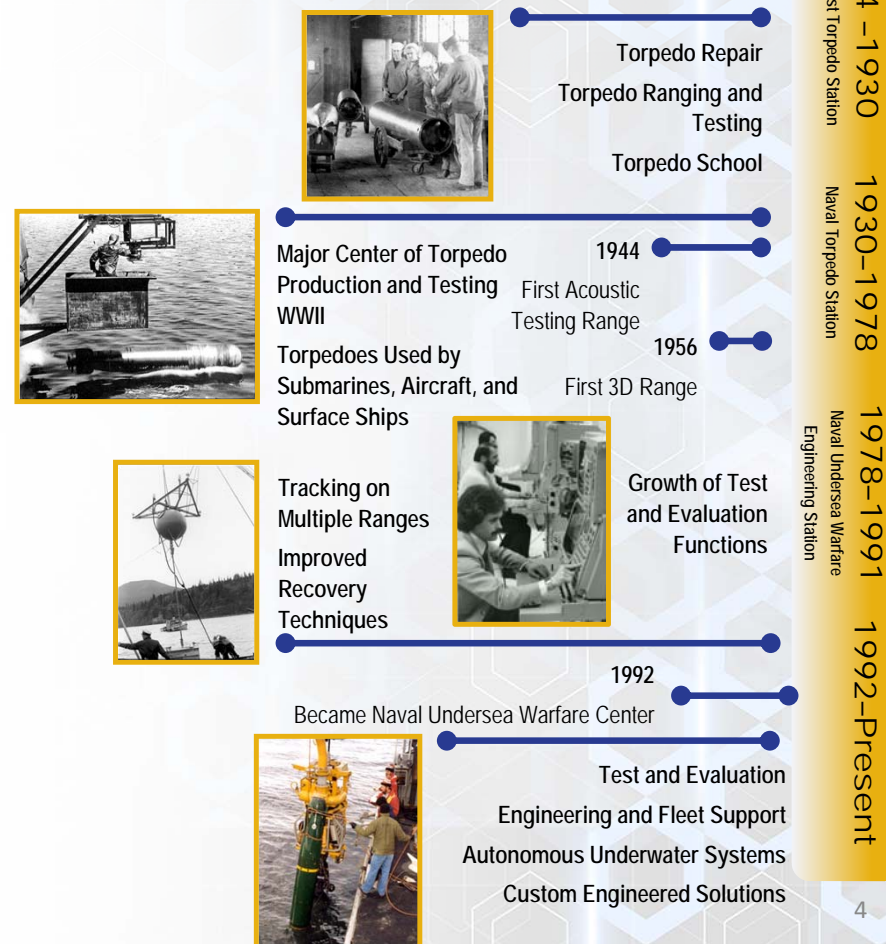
Torpedo Repair

Torpedo Ranging and Testing

Torpedo School

Major Center of Torpedo Production and Testing WWII

Torpedoes Used by Submarines, Aircraft, and Surface Ships

1944

First Acoustic Testing Range

1956

First 3D Range

Tracking on Multiple Ranges

Improved Recovery Techniques

Growth of Test and Evaluation Functions

1992

Became Naval Undersea Warfare Center

Test and Evaluation

Engineering and Fleet Support

Autonomous Underwater Systems

Custom Engineered Solutions

4 –1930
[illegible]st Torpedo Station

1930–1978
Naval Torpedo Station

1978–1991
Naval Undersea Warfare Engineering Station

1992–Present

4